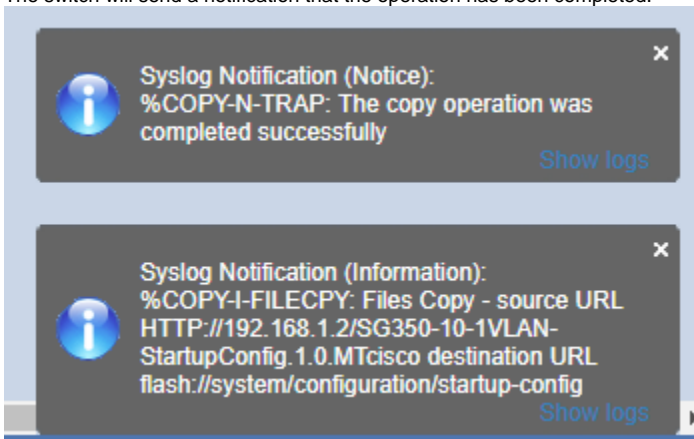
The switch will send a notification that the operation has been completed.

×

Syslog Notification (Notice):
%COPY-N-TRAP: The copy operation was completed successfully

Show logs

×

Syslog Notification (Information):
%COPY-I-FILECPY: Files Copy - source URL HTTP://192.168.1.2/SG350-10-1VLAN-StartupConfig.1.0.MTcisco destination URL flash://system/configuration/startup-config

Show logs